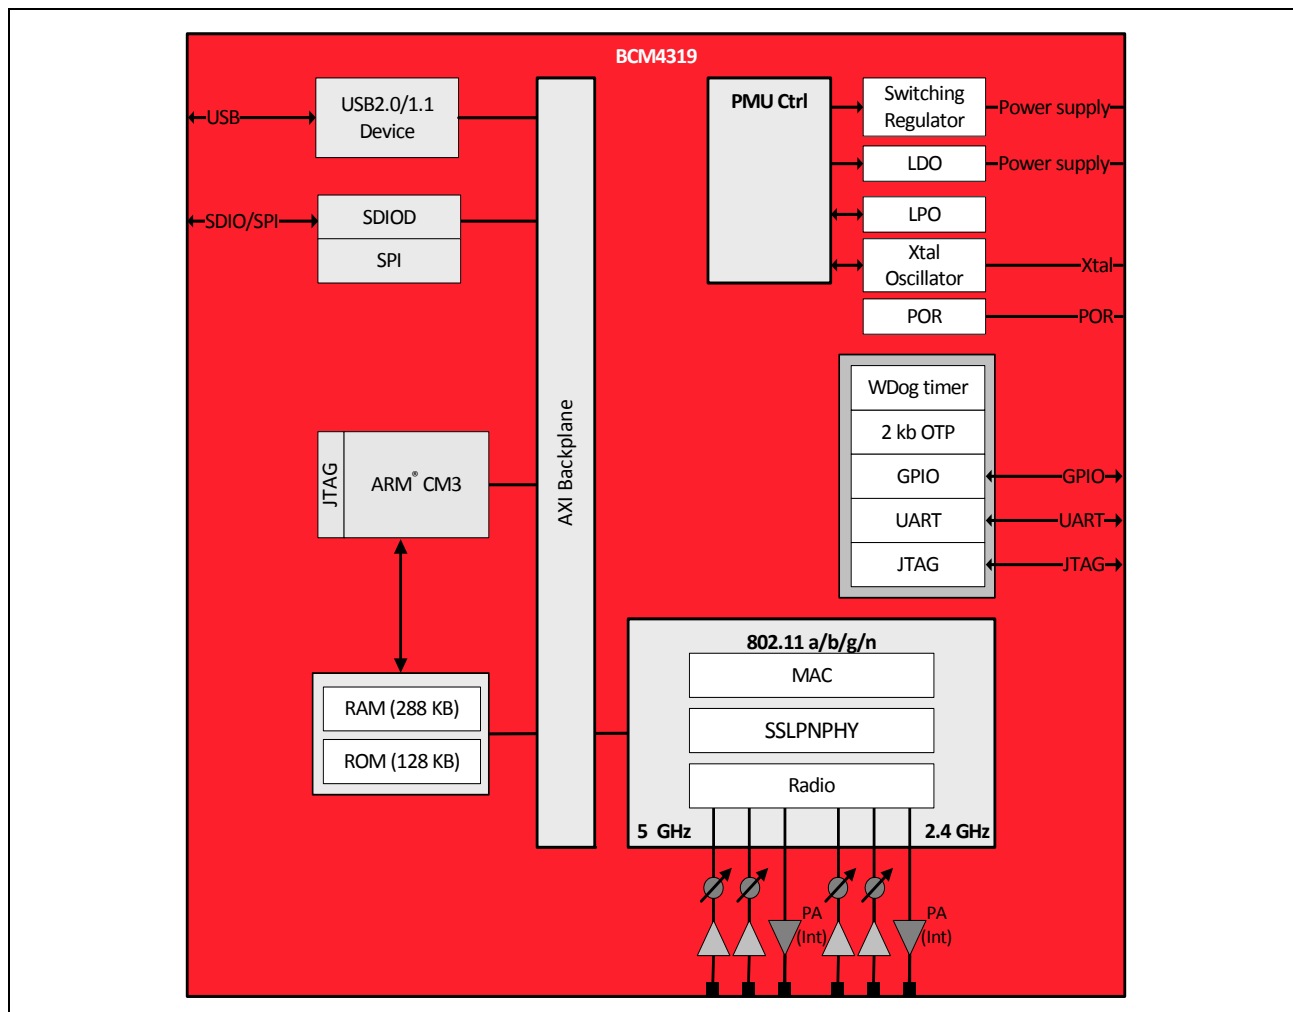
BCM4319

USB

USB2.0/1.1 Device

SDIO/SPI

SDIOD

SPI

AXI Backplane

PMU Ctrl

Switching Regulator

Power supply

LDO

Power supply

LPO

Xtal Oscillator

Xtal

POR

POR

JTAG

ARM® CM3

WDog timer

2 kb OTP

GPIO

GPIO

UART

UART

JTAG

JTAG

RAM (288 KB)

ROM (128 KB)

802.11 a/b/g/n

MAC

SSLPNPHY

Radio

5 GHz

2.4 GHz

PA (Int)

PA (Int)